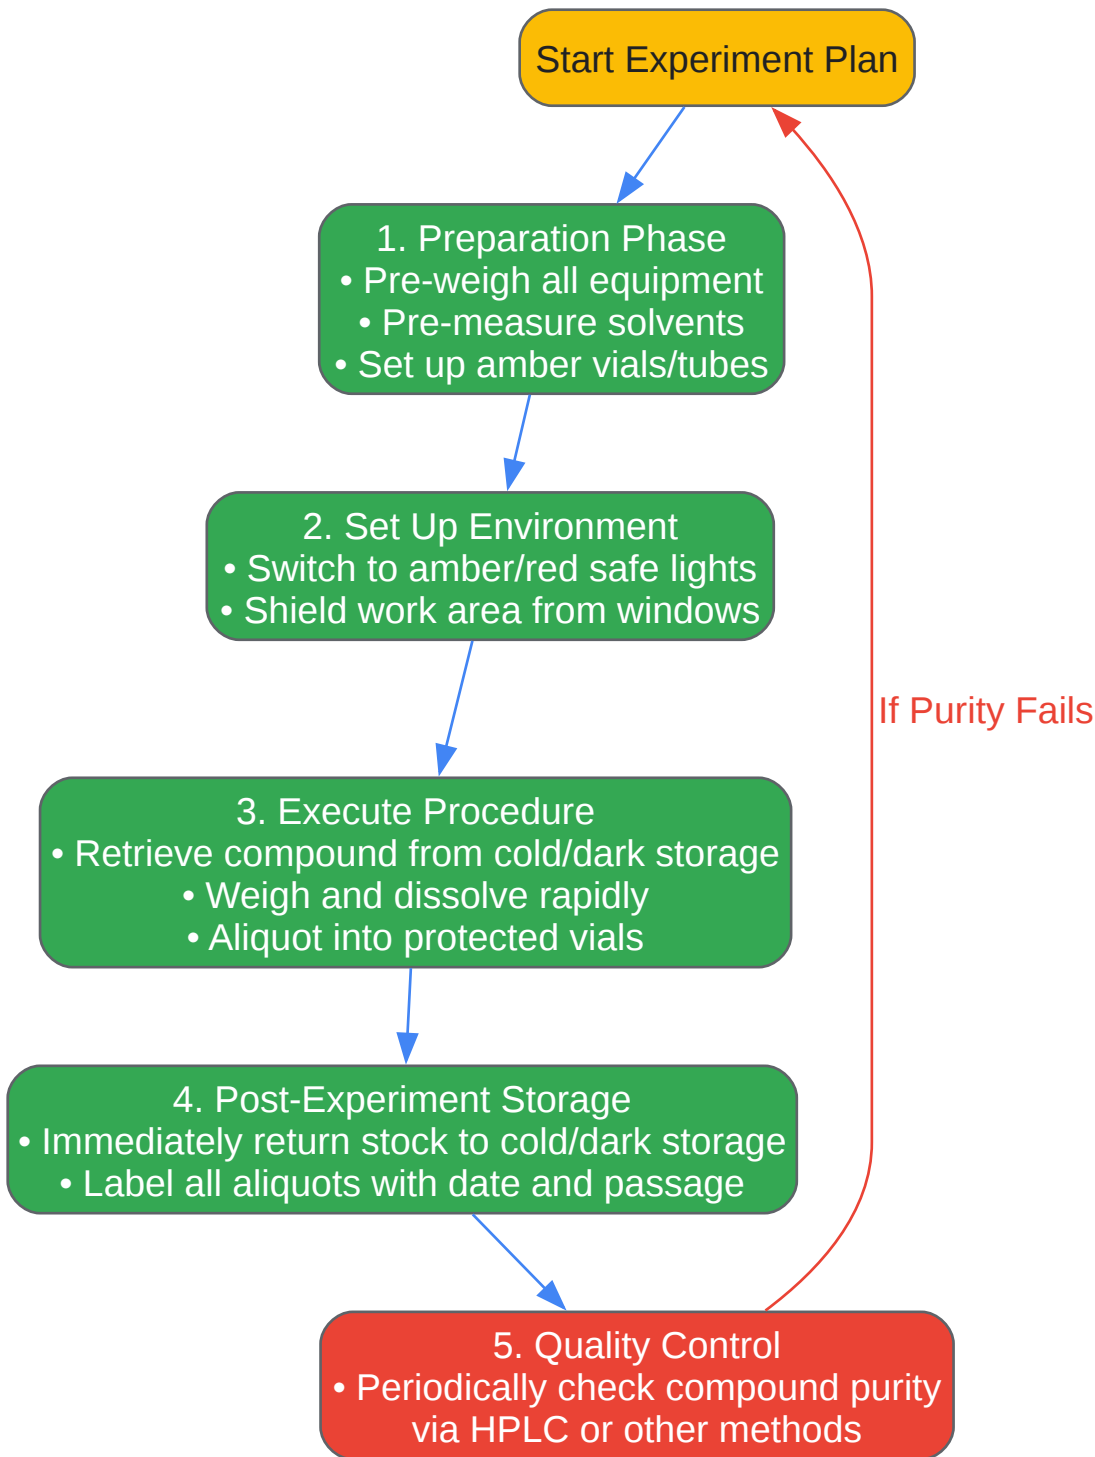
Start Experiment Plan

1. Preparation Phase
• Pre-weigh all equipment
• Pre-measure solvents
• Set up amber vials/tubes

2. Set Up Environment
• Switch to amber/red safe lights
• Shield work area from windows

3. Execute Procedure
• Retrieve compound from cold/dark storage
• Weigh and dissolve rapidly
• Aliquot into protected vials

4. Post-Experiment Storage
• Immediately return stock to cold/dark storage
• Label all aliquots with date and passage

5. Quality Control
• Periodically check compound purity via HPLC or other methods

If Purity Fails